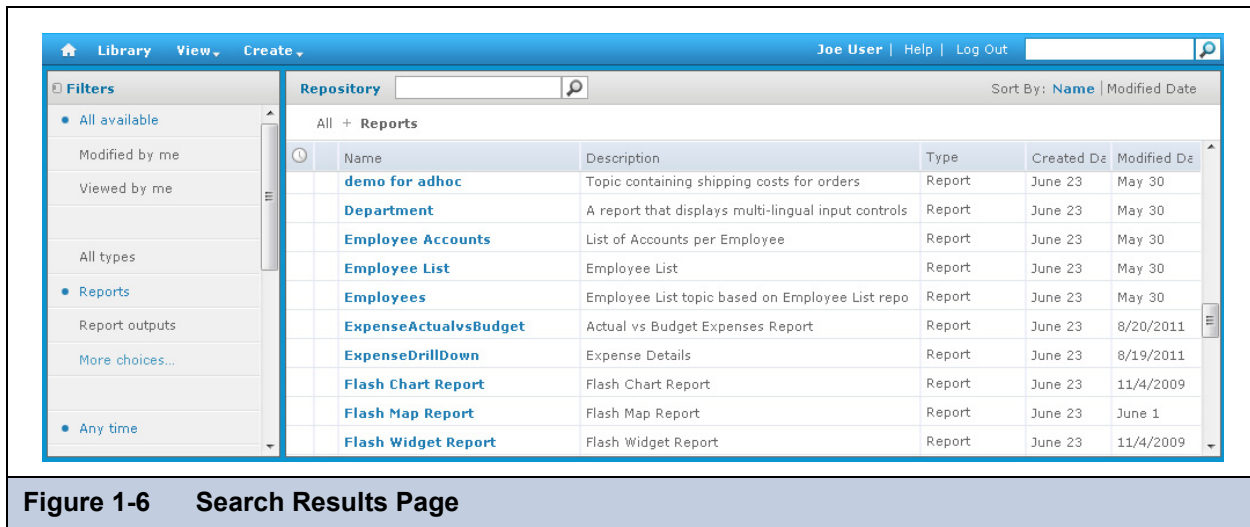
Library View Create

Joe User | Help | Log Out

Filters

All available

Modified by me

Viewed by me

All types

Reports

Report outputs

More choices...

Any time

Repository

Sort By: Name | Modified Date

All + Reports

| | Name | Description | Type | Created Da | Modified Da |
|---|---|---|---|---|---|
| | demo for adhoc | Topic containing shipping costs for orders | Report | June 23 | May 30 |
| | Department | A report that displays multi-lingual input controls | Report | June 23 | May 30 |
| | Employee Accounts | List of Accounts per Employee | Report | June 23 | May 30 |
| | Employee List | Employee List | Report | June 23 | May 30 |
| | Employees | Employee List topic based on Employee List repo | Report | June 23 | May 30 |
| | ExpenseActualvsBudget | Actual vs Budget Expenses Report | Report | June 23 | 8/20/2011 |
| | ExpenseDrillDown | Expense Details | Report | June 23 | 8/19/2011 |
| | Flash Chart Report | Flash Chart Report | Report | June 23 | 11/4/2009 |
| | Flash Map Report | Flash Map Report | Report | June 23 | June 1 |
| | Flash Widget Report | Flash Widget Report | Report | June 23 | 11/4/2009 |

Figure 1-6 Search Results Page